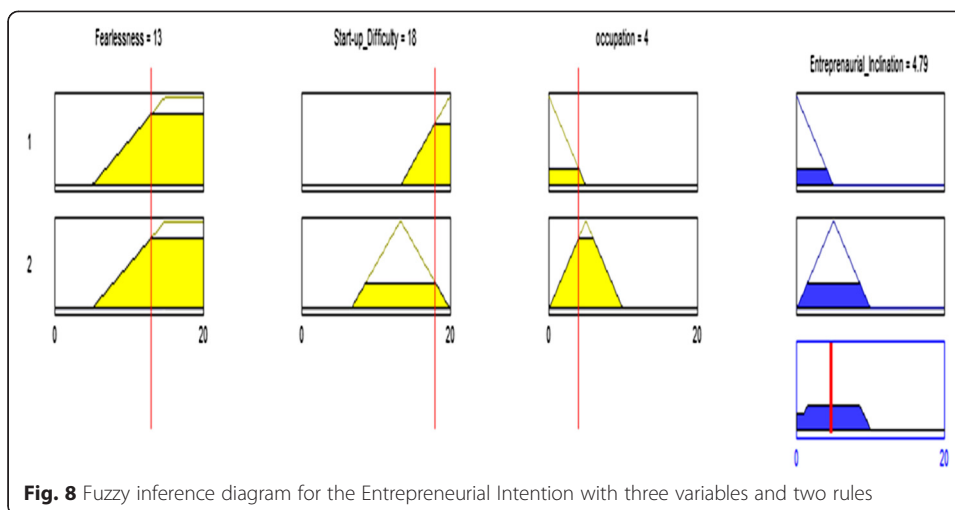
Fearlessness = 13

Start-up_Difficulty = 18

occupation = 4

Entreprenaurial_Inclination = 4.79

1

2

0

20

0

20

0

20

0

20

**Fig. 8** Fuzzy inference diagram for the Entrepreneurial Intention with three variables and two rules